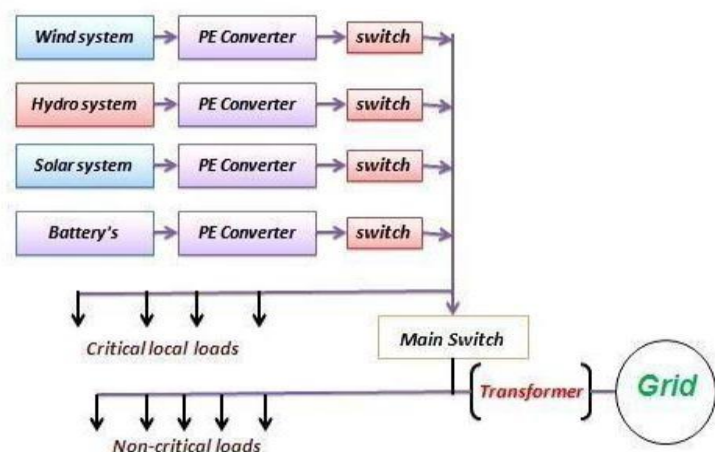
Wind system
PE Converter
switch

Hydro system
PE Converter
switch

Solar system
PE Converter
switch

Battery's
PE Converter
switch

Critical local loads

Main Switch

Transformer

Grid

Non-critical loads